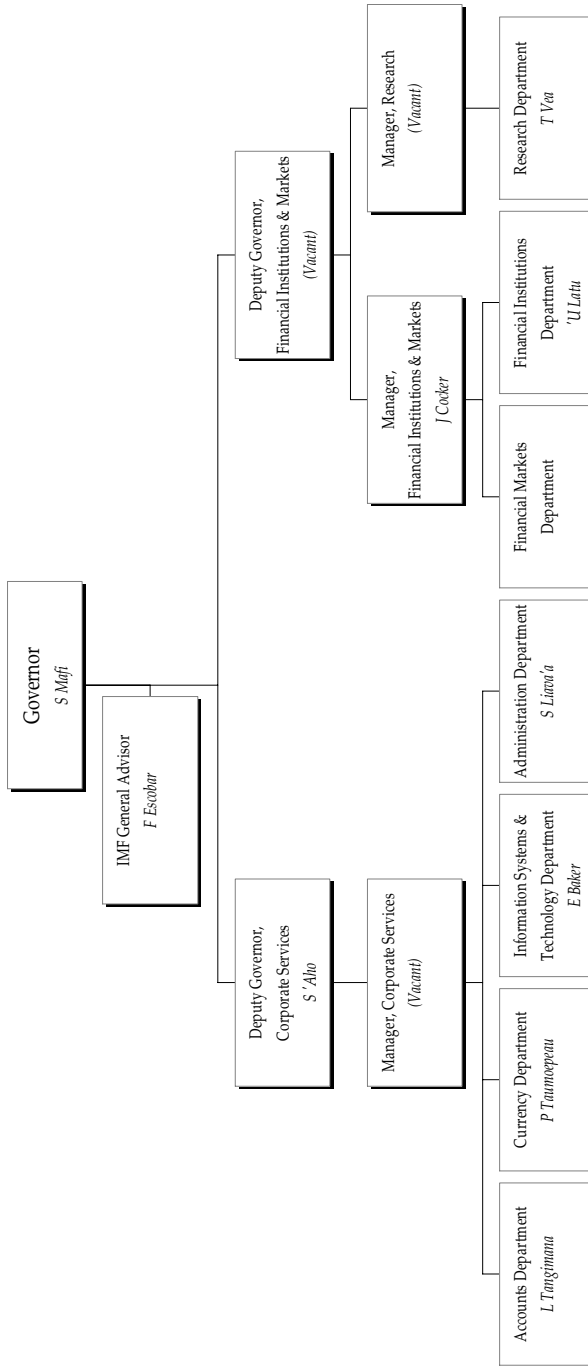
Governor
S Mafi

IMF General Advisor
F Escobar

Deputy Governor,
Corporate Services
S 'Aho

Manager, Corporate Services
(Vacant)

Accounts Department
L Tangimana

Currency Department
P Taumoepeau

Information Systems & Technology Department
E Baker

Administration Department
S Liava'a

Deputy Governor,
Financial Institutions & Markets
(Vacant)

Manager,
Financial Institutions & Markets
J Cocker

Financial Markets Department

Financial Institutions Department
'U Latu

Manager, Research
(Vacant)

Research Department
T Vea